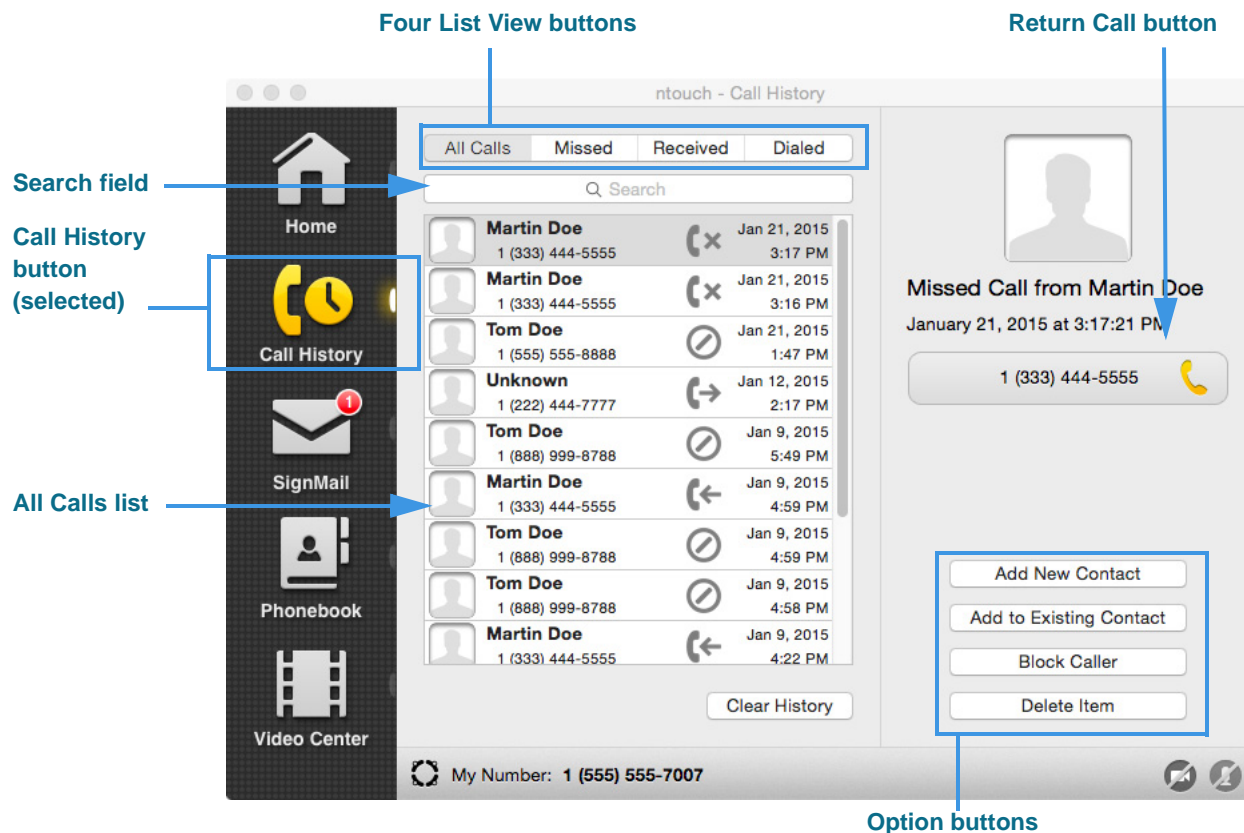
Four List View buttons

Return Call button

ntouch - Call History

All Calls | Missed | Received | Dialed

Search field

Search

Home

Call History button (selected)

Call History

1

SignMail

All Calls list

Phonebook

Video Center

Martin Doe
1 (333) 444-5555
Jan 21, 2015
3:17 PM

Martin Doe
1 (333) 444-5555
Jan 21, 2015
3:16 PM

Tom Doe
1 (555) 555-8888
Jan 21, 2015
1:47 PM

Unknown
1 (222) 444-7777
Jan 12, 2015
2:17 PM

Tom Doe
1 (888) 999-8788
Jan 9, 2015
5:49 PM

Martin Doe
1 (333) 444-5555
Jan 9, 2015
4:59 PM

Tom Doe
1 (888) 999-8788
Jan 9, 2015
4:59 PM

Tom Doe
1 (888) 999-8788
Jan 9, 2015
4:58 PM

Martin Doe
1 (333) 444-5555
Jan 9, 2015
4:22 PM

Clear History

Missed Call from Martin Doe
January 21, 2015 at 3:17:21 PM

1 (333) 444-5555

Add New Contact

Add to Existing Contact

Block Caller

Delete Item

My Number: 1 (555) 555-7007

Option buttons